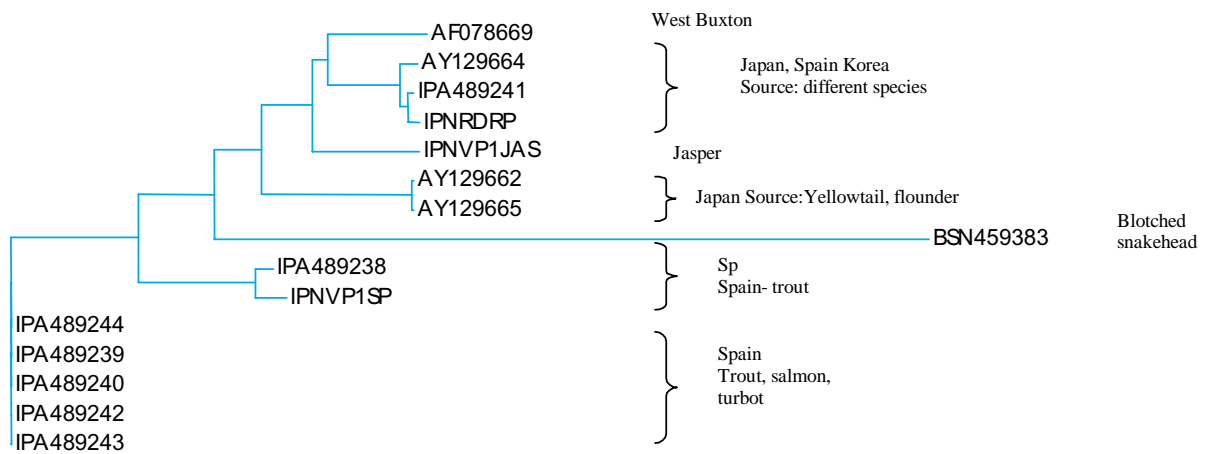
AF078669
West Buxton

AY129664
IPA489241
IPNRDRP
Japan, Spain Korea
Source: different species

IPNVP1JAS
Jasper

AY129662
AY129665
Japan Source:Yellowtail, flounder

BSN459383
Blotched snakehead

IPA489238
IPNVP1SP
Sp
Spain- trout

IPA489244
IPA489239
IPA489240
IPA489242
IPA489243
Spain
Trout, salmon, turbot